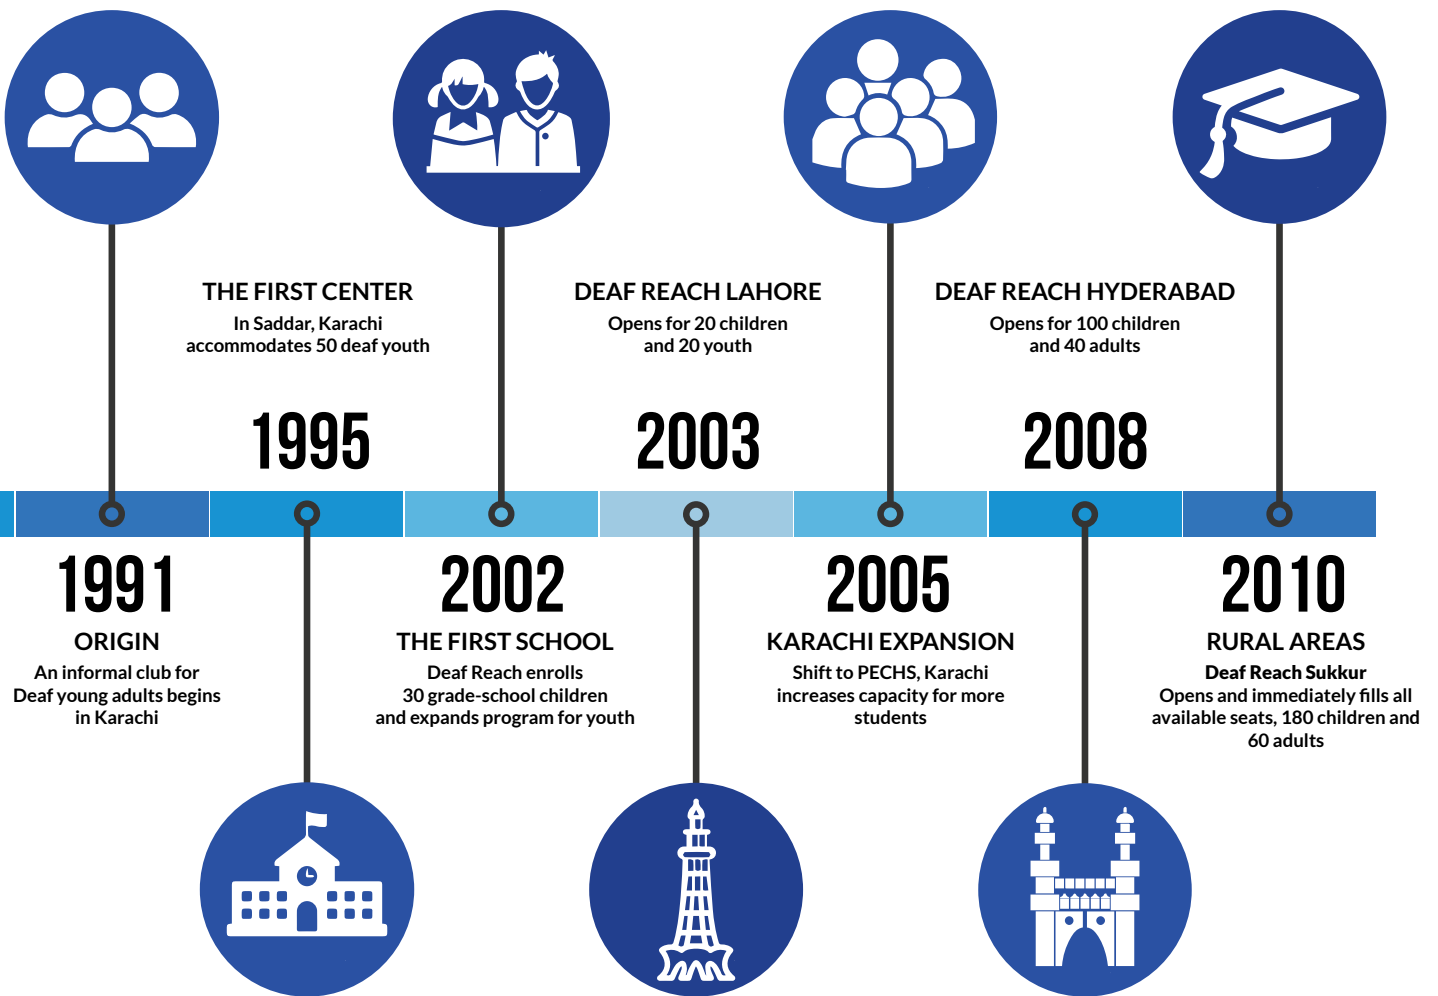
THE FIRST CENTER
In Saddar, Karachi accommodates 50 deaf youth

1995

DEAF REACH LAHORE
Opens for 20 children and 20 youth

2003

DEAF REACH HYDERABAD
Opens for 100 children and 40 adults

2008

1991
ORIGIN
An informal club for Deaf young adults begins in Karachi

2002
THE FIRST SCHOOL
Deaf Reach enrolls 30 grade-school children and expands program for youth

2005
KARACHI EXPANSION
Shift to PECHS, Karachi increases capacity for more students

2010
RURAL AREAS
Deaf Reach Sukkur
Opens and immediately fills all available seats, 180 children and 60 adults